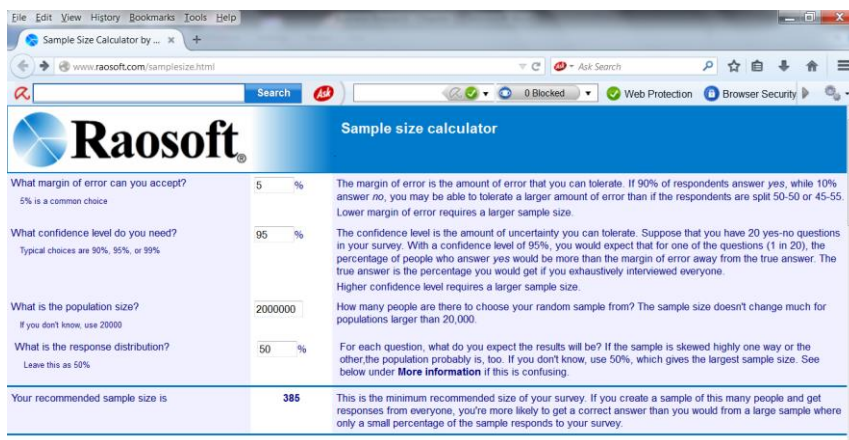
File Edit View History Bookmarks Tools Help

Sample Size Calculator by ... ×  +

www.raosoft.com/samplesize.html

Ask Search

Search

0 Blocked

Web Protection

Browser Security

Raosoft®

Sample size calculator

What margin of error can you accept?
5% is a common choice

5 %

The margin of error is the amount of error that you can tolerate. If 90% of respondents answer *yes*, while 10% answer *no*, you may be able to tolerate a larger amount of error than if the respondents are split 50-50 or 45-55.

Lower margin of error requires a larger sample size.

What confidence level do you need?
Typical choices are 90%, 95%, or 99%

95 %

The confidence level is the amount of uncertainty you can tolerate. Suppose that you have 20 yes-no questions in your survey. With a confidence level of 95%, you would expect that for one of the questions (1 in 20), the percentage of people who answer *yes* would be more than the margin of error away from the true answer. The true answer is the percentage you would get if you exhaustively interviewed everyone.

Higher confidence level requires a larger sample size.

What is the population size?
If you don't know, use 20000

2000000

How many people are there to choose your random sample from? The sample size doesn't change much for populations larger than 20,000.

What is the response distribution?
Leave this as 50%

50 %

For each question, what do you expect the results will be? If the sample is skewed highly one way or the other,the population probably is, too. If you don't know, use 50%, which gives the largest sample size. See below under **More information** if this is confusing.

Your recommended sample size is

385

This is the minimum recommended size of your survey. If you create a sample of this many people and get responses from everyone, you're more likely to get a correct answer than you would from a large sample where only a small percentage of the sample responds to your survey.